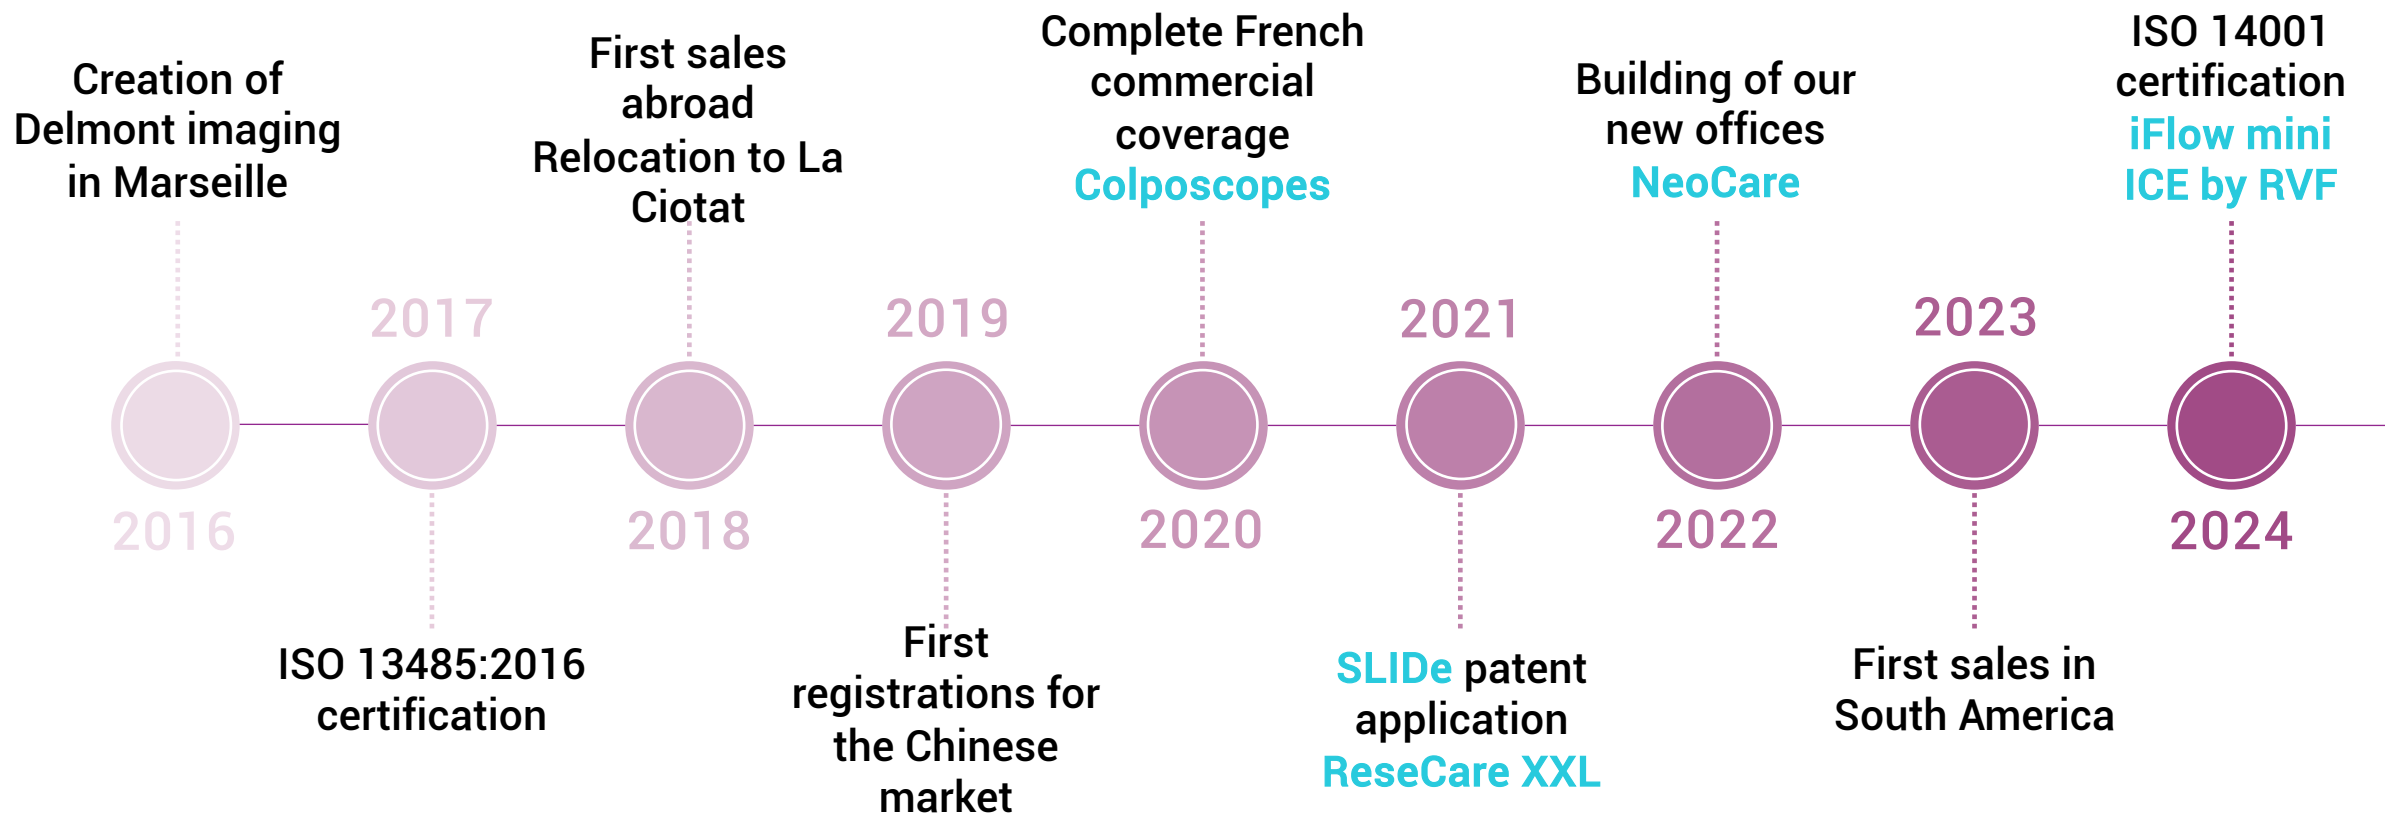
Creation of Delmont imaging in Marseille

2016

2017

ISO 13485:2016 certification

First sales abroad
Relocation to La Ciotat

2018

2019

First registrations for the Chinese market

Complete French commercial coverage
Colposcopes

2020

2021

SLIDe patent application
ReseCare XXL

Building of our new offices
NeoCare

2022

2023

First sales in South America

ISO 14001 certification
iFlow mini
ICE by RVF

2024